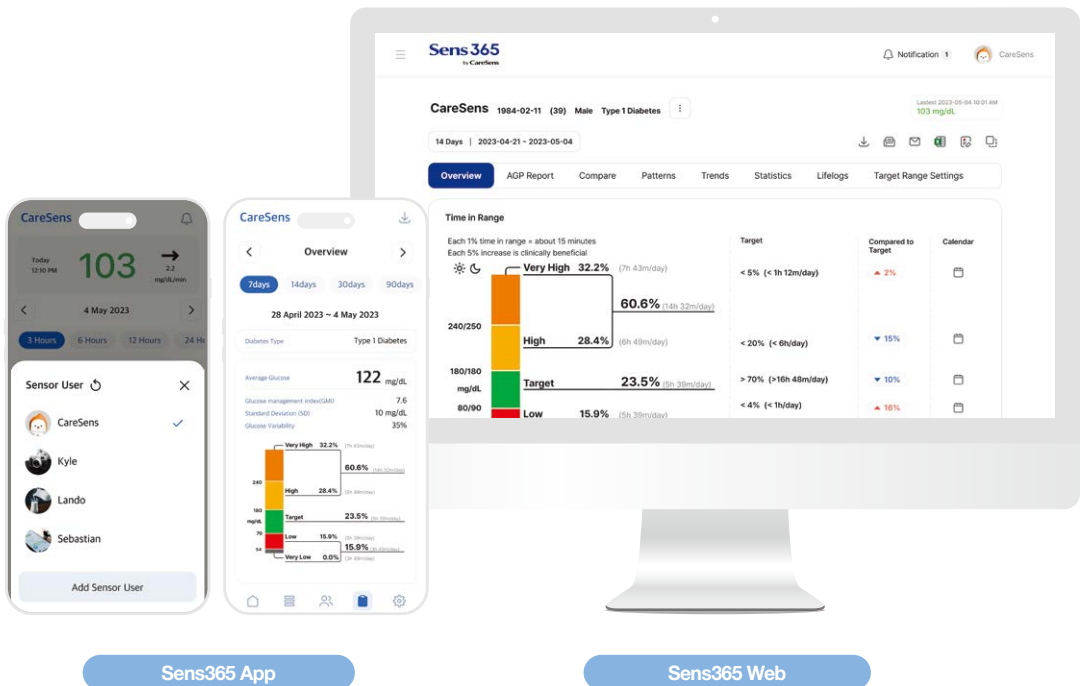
Sens365
by CareSens

Notification 1 CareSens

CareSens 1984-02-11 (39) Male Type 1 Diabetes

Lastest 2023-05-04 10:01 AM
103 mg/dL

14 Days | 2023-04-21 ~ 2023-05-04

Overview AGP Report Compare Patterns Trends Statistics Lifelogs Target Range Settings

Time in Range

Each 1% time in range = about 15 minutes
Each 5% increase is clinically beneficial

| | | Target | Compared to Target | Calendar |
|---|---|---|---|---|
| Very High 32.2% (7h 43m/day) | | < 5% (< 1h 12m/day) | ▲ 2% | |
| | 60.6% (14h 32m/day) | | | |
| 240/250 High 28.4% (6h 49m/day) | | < 20% (< 6h/day) | ▼ 15% | |
| 180/180 mg/dL Target 23.5% (5h 39m/day) | | > 70% (>16h 48m/day) | ▼ 10% | |
| 80/90 Low 15.9% (5h 39m/day) | | < 4% (< 1h/day) | ▲ 16% | |

CareSens
Today 12:10 PM 103 2.2 mg/dL/min
4 May 2023
3 Hours 6 Hours 12 Hours 24 Ho
Sensor User
CareSens
Kyle
Lando
Sebastian
Add Sensor User

CareSens
Overview
7days 14days 30days 90days
28 April 2023 ~ 4 May 2023
Diabetes Type Type 1 Diabetes
Average Glucose 122 mg/dL
Glucose management index(GMI) 7.6
Standard Deviation (SD) 10 mg/dL
Glucose Variability 35%
Very High 32.2% (7h 43m/day)
60.6% (14h 32m/day)
240
High 28.4% (6h 49m/day)
180 mg/dL
Target 23.5% (5h 39m/day)
70
Low 15.9% (3h 39m/day)
54
15.9% (3h 40m/day)
Very Low 0.0% (0h 00m/day)

Sens365 App
Sens365 Web